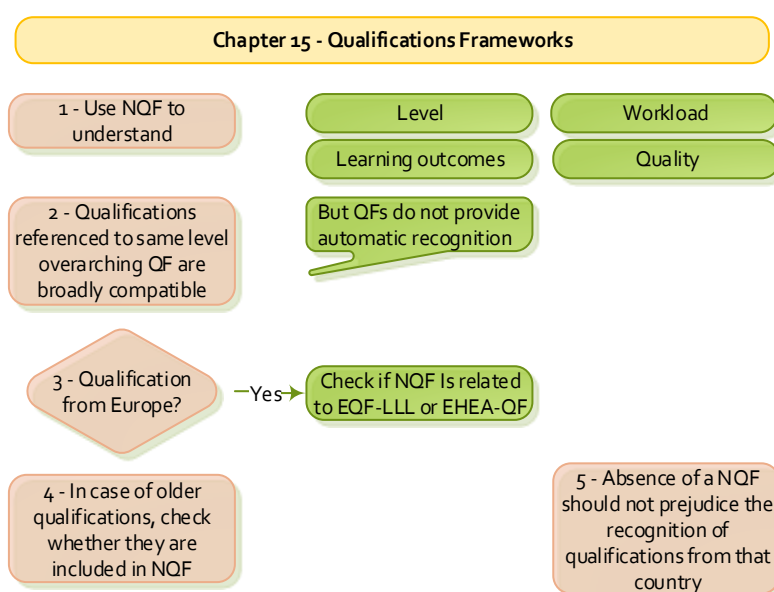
Chapter 15 - Qualifications Frameworks

1 - Use NQF to understand

Level

Workload

Learning outcomes

Quality

2 - Qualifications referenced to same level overarching QF are broadly compatible

But QFs do not provide automatic recognition

3 - Qualification from Europe?

Yes

Check if NQF Is related to EQF-LLL or EHEA-QF

4 - In case of older qualifications, check whether they are included in NQF

5 - Absence of a NQF should not prejudice the recognition of qualifications from that country